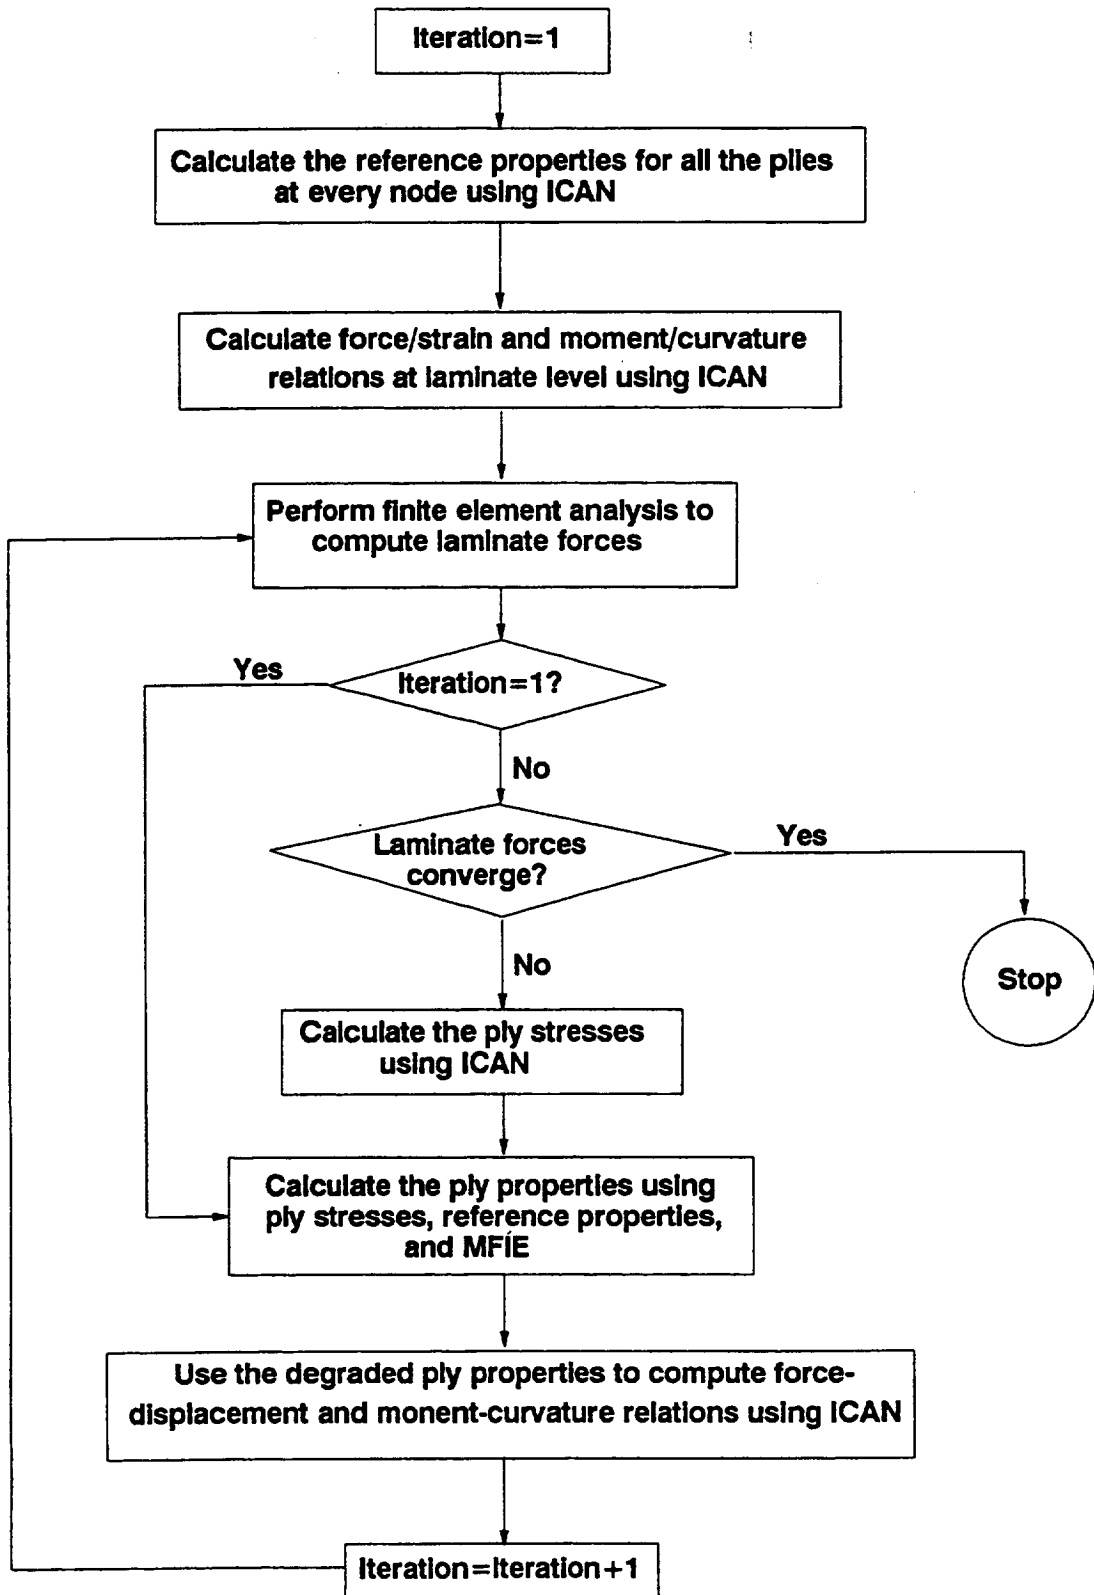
Iteration=1

Calculate the reference properties for all the plies at every node using ICAN

Calculate force/strain and moment/curvature relations at laminate level using ICAN

Perform finite element analysis to compute laminate forces

Yes

Iteration=1?

No

Laminate forces converge?

Yes

Stop

No

Calculate the ply stresses using ICAN

Calculate the ply properties using ply stresses, reference properties, and MFIE

Use the degraded ply properties to compute force-displacement and moment-curvature relations using ICAN

Iteration=Iteration+1